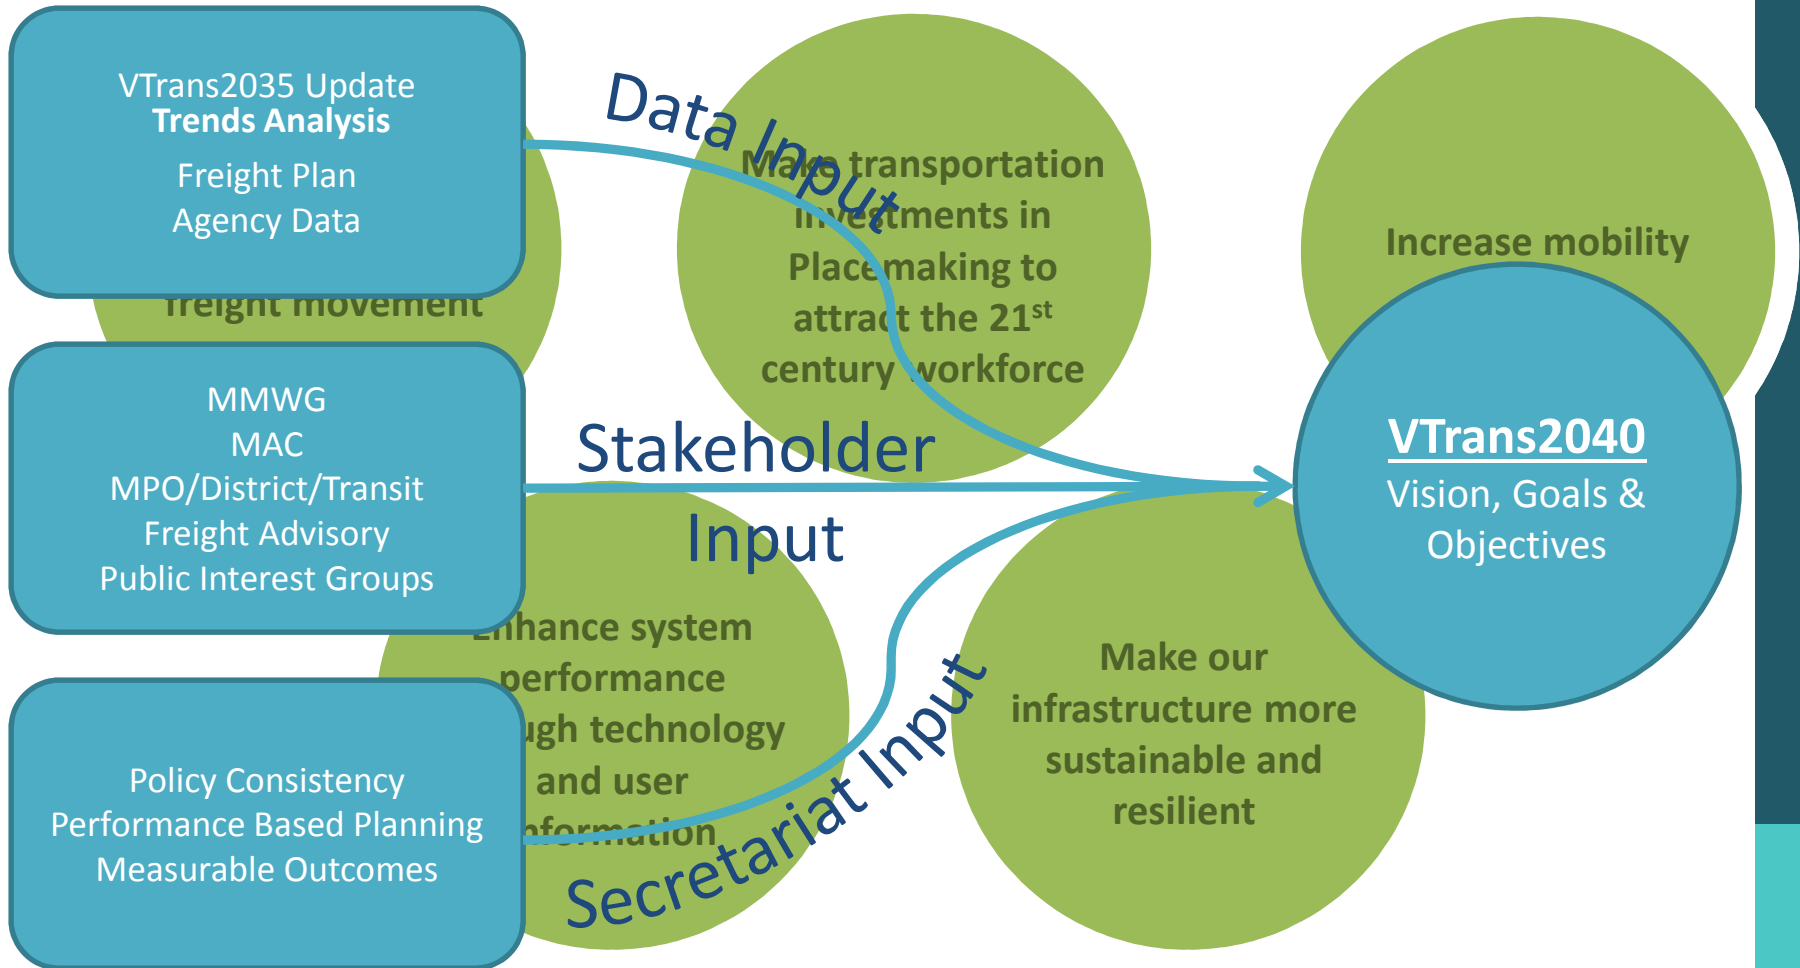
VTrans2035 Update
Trends Analysis
Freight Plan
Agency Data

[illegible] freight movement

Data Input

Make transportation investments in Placemaking to attract the 21$^{st}$ century workforce

Increase mobility

MMWG
MAC
MPO/District/Transit
Freight Advisory
Public Interest Groups

Stakeholder Input

VTrans2040
Vision, Goals & Objectives

Enhance system performance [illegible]ugh technology and user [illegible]formation

Policy Consistency
Performance Based Planning
Measurable Outcomes

Secretariat Input

Make our infrastructure more sustainable and resilient